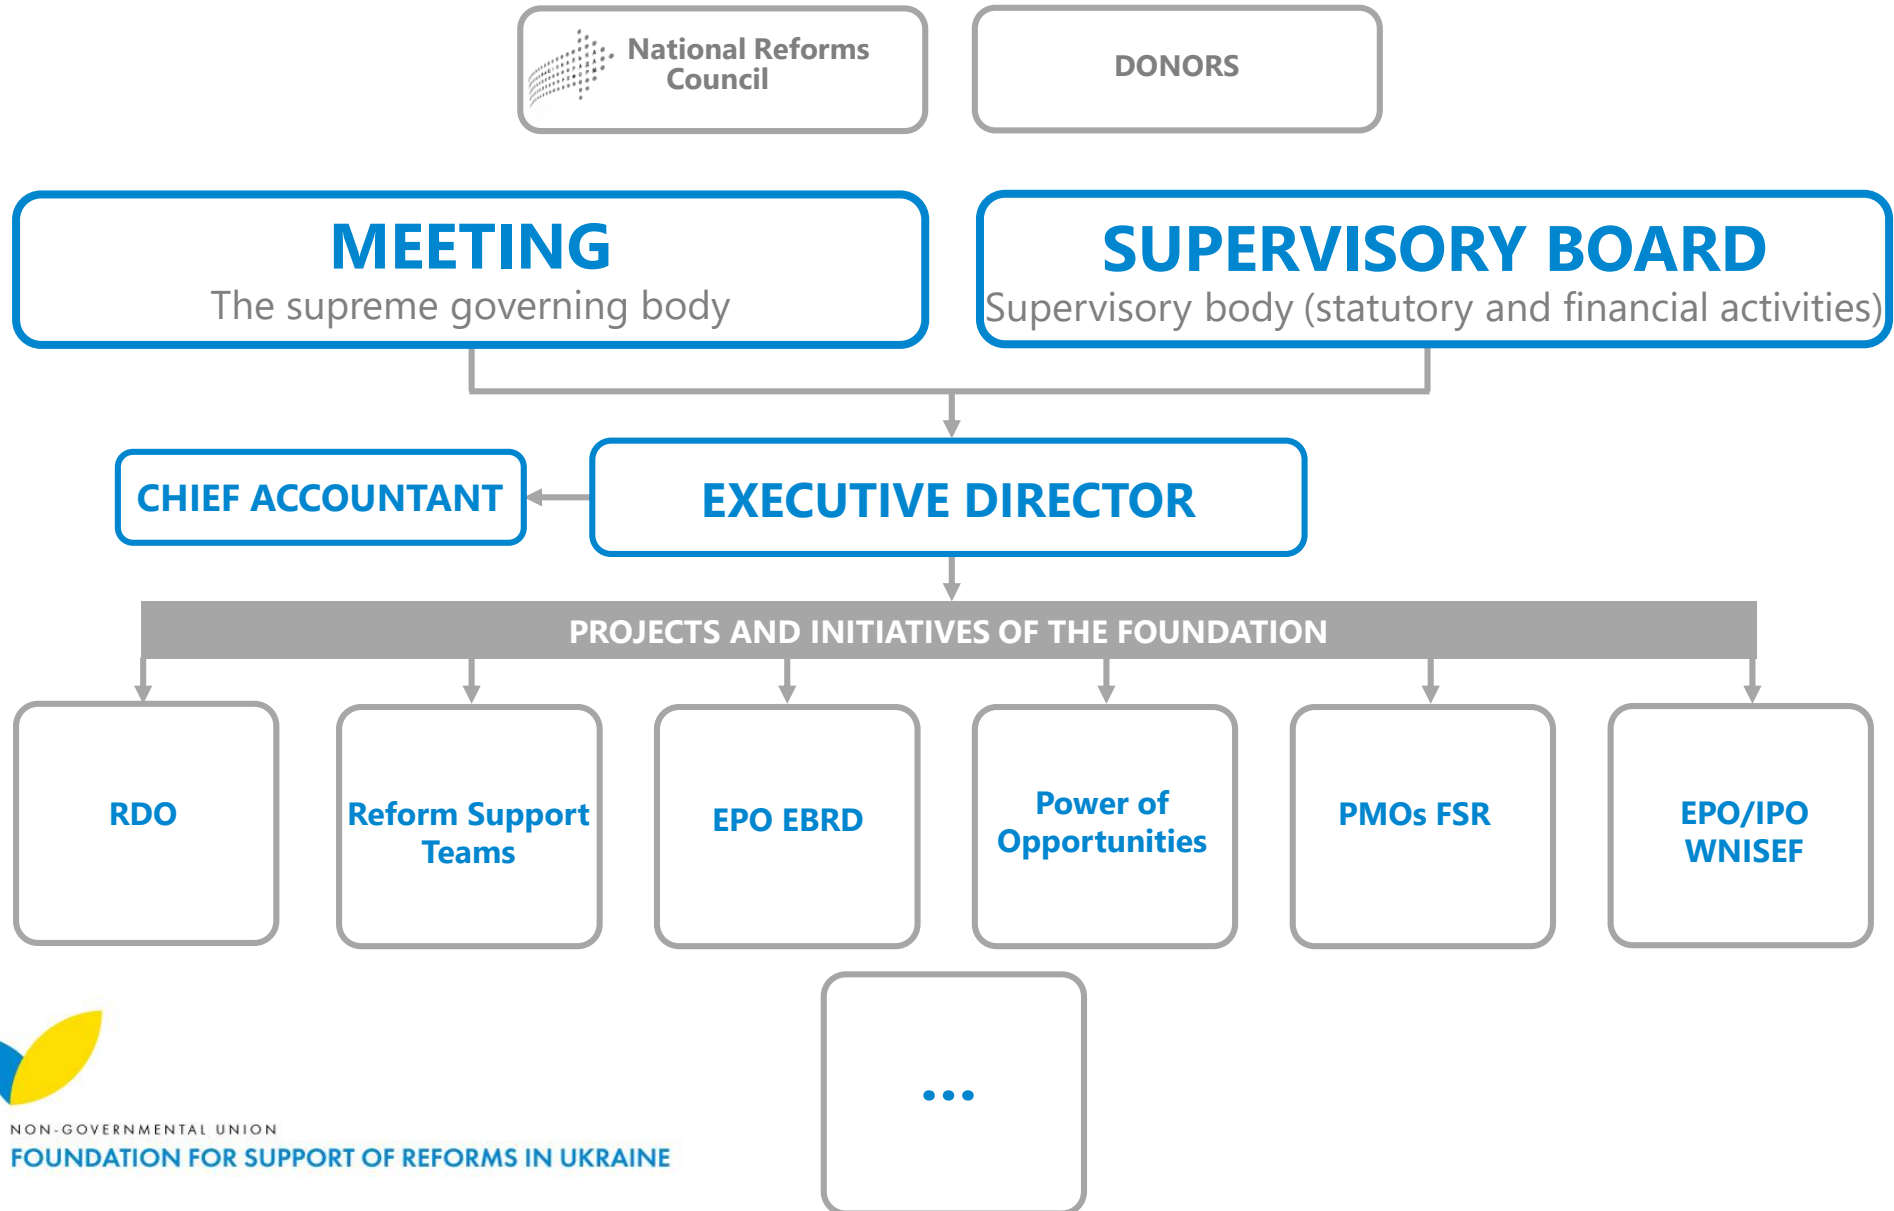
National Reforms Council

DONORS

MEETING
The supreme governing body

SUPERVISORY BOARD
Supervisory body (statutory and financial activities)

CHIEF ACCOUNTANT

EXECUTIVE DIRECTOR

PROJECTS AND INITIATIVES OF THE FOUNDATION

RDO

Reform Support Teams

EPO EBRD

Power of Opportunities

PMOs FSR

EPO/IPO WNISEF

...

NON-GOVERNMENTAL UNION
FOUNDATION FOR SUPPORT OF REFORMS IN UKRAINE